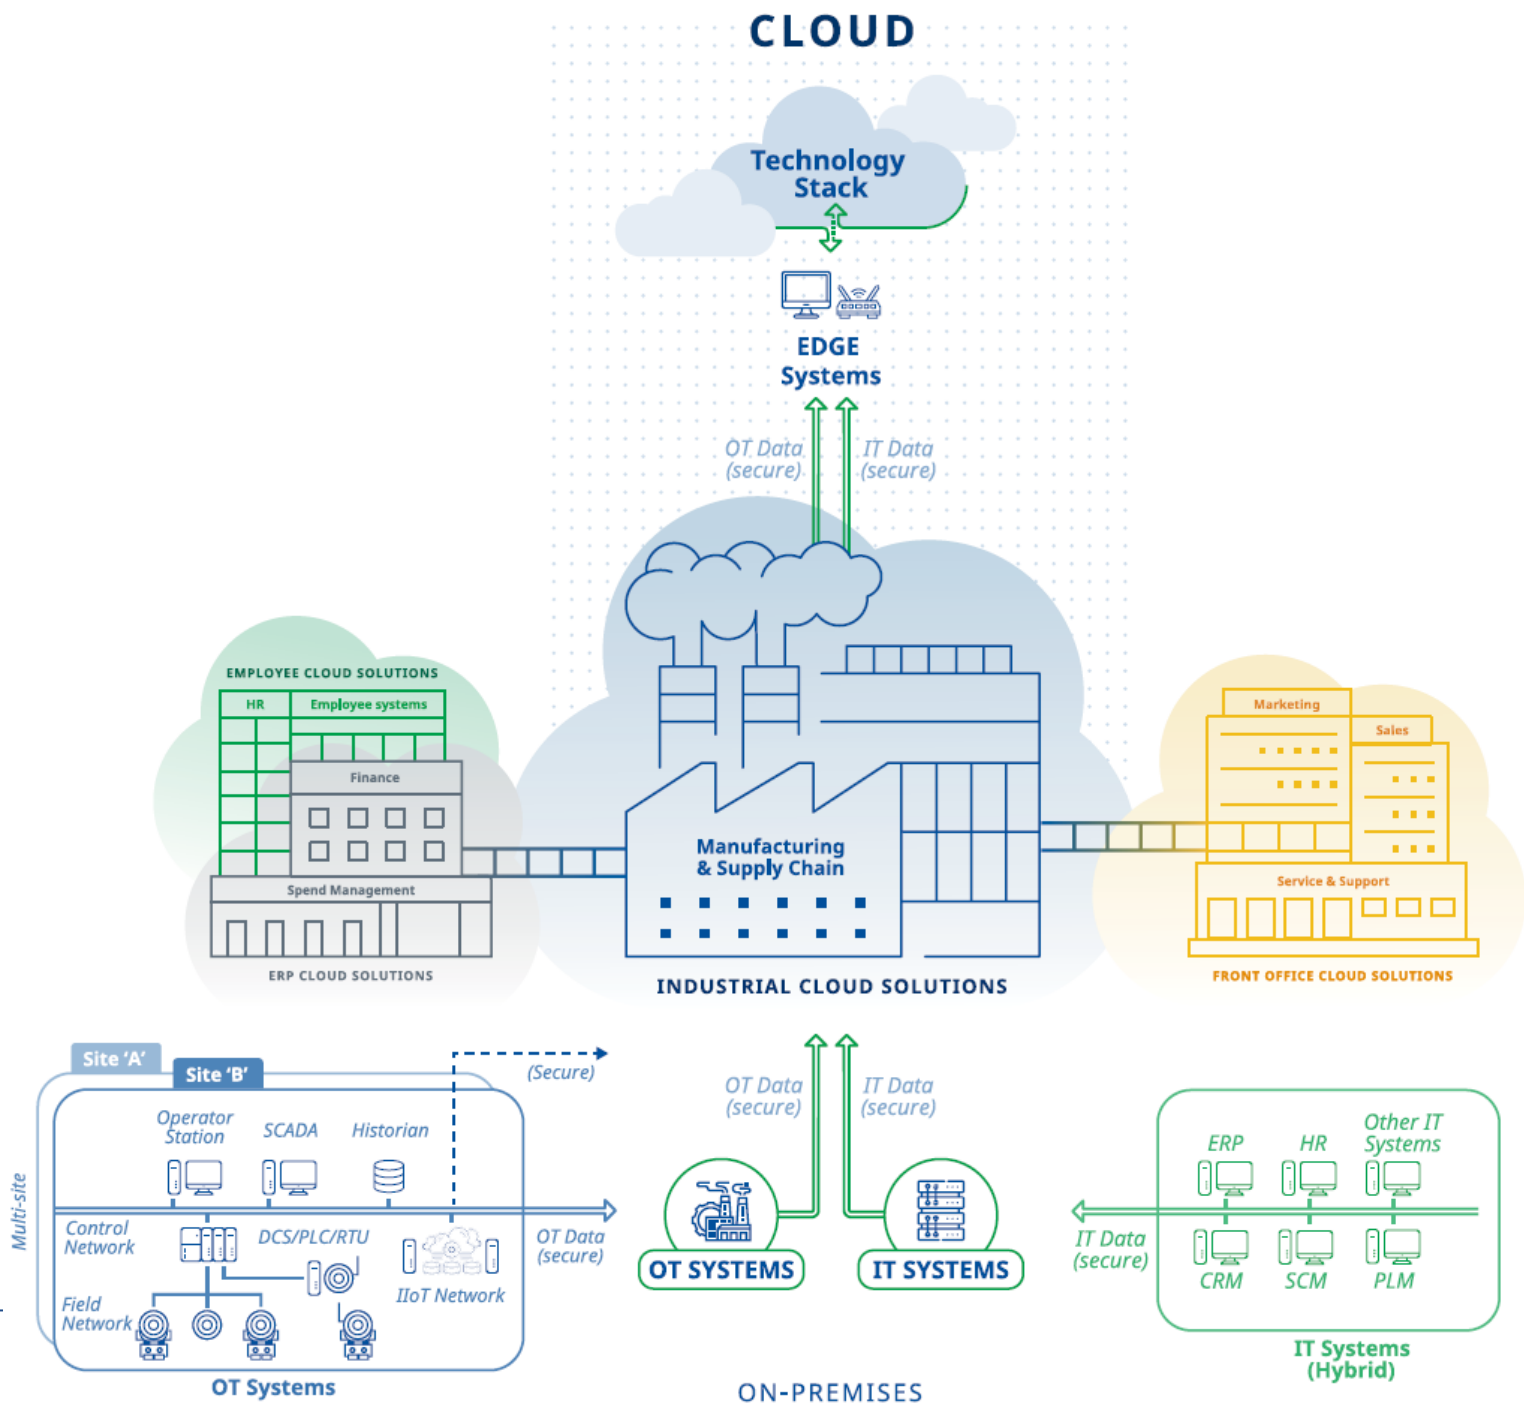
CLOUD

Technology Stack

EDGE Systems

OT Data (secure)

IT Data (secure)

EMPLOYEE CLOUD SOLUTIONS

HR

Employee systems

Finance

Spend Management

ERP CLOUD SOLUTIONS

Manufacturing & Supply Chain

INDUSTRIAL CLOUD SOLUTIONS

Marketing

Sales

Service & Support

FRONT OFFICE CLOUD SOLUTIONS

Site 'A'

Site 'B'

(Secure)

Operator Station

SCADA

Historian

Multi-site

Control Network

DCS/PLC/RTU

OT Data (secure)

IIoT Network

Field Network

OT Systems

OT Data (secure)

IT Data (secure)

OT SYSTEMS

IT SYSTEMS

ON-PREMISES

IT Data (secure)

ERP

HR

Other IT Systems

CRM

SCM

PLM

IT Systems (Hybrid)